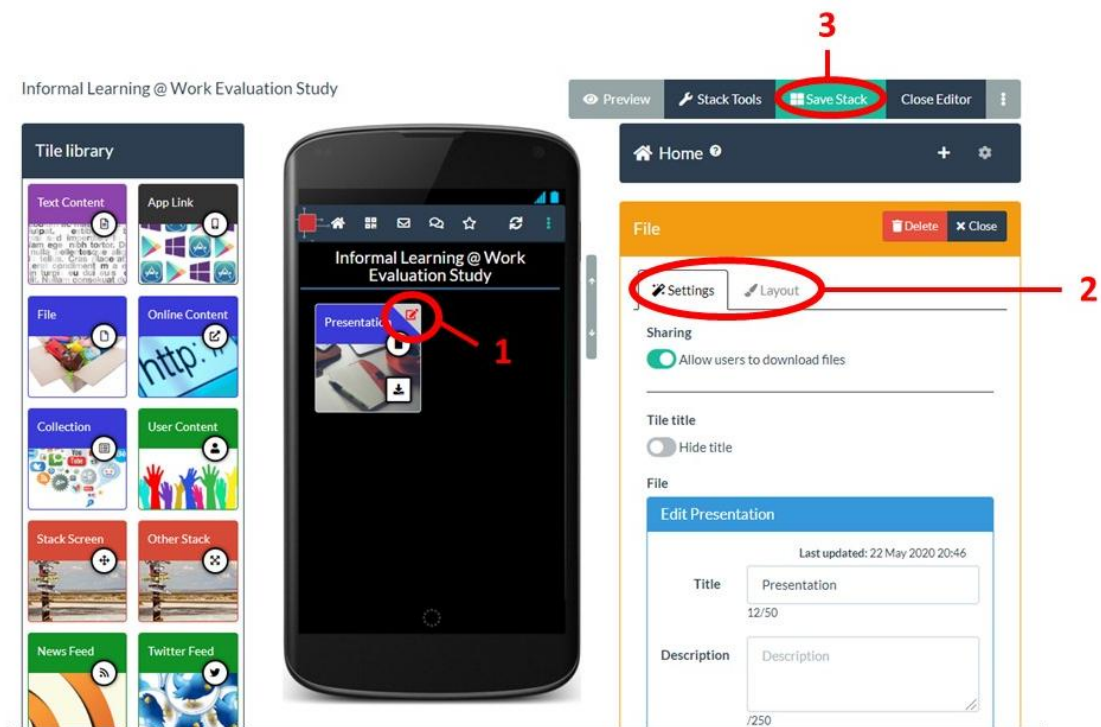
Informal Learning @ Work Evaluation Study

Preview
Stack Tools
Save Stack
Close Editor

3

Tile library

Text Content
App Link
File
Online Content
Collection
User Content
Stack Screen
Other Stack
News Feed
Twitter Feed

Informal Learning @ Work Evaluation Study

Presentation

1

Home

File
Delete
Close

Settings
Layout

2

Sharing
Allow users to download files

Tile title
Hide title

File

Edit Presentation

Last updated: 22 May 2020 20:46

Title
Presentation
12/50

Description
Description
/250